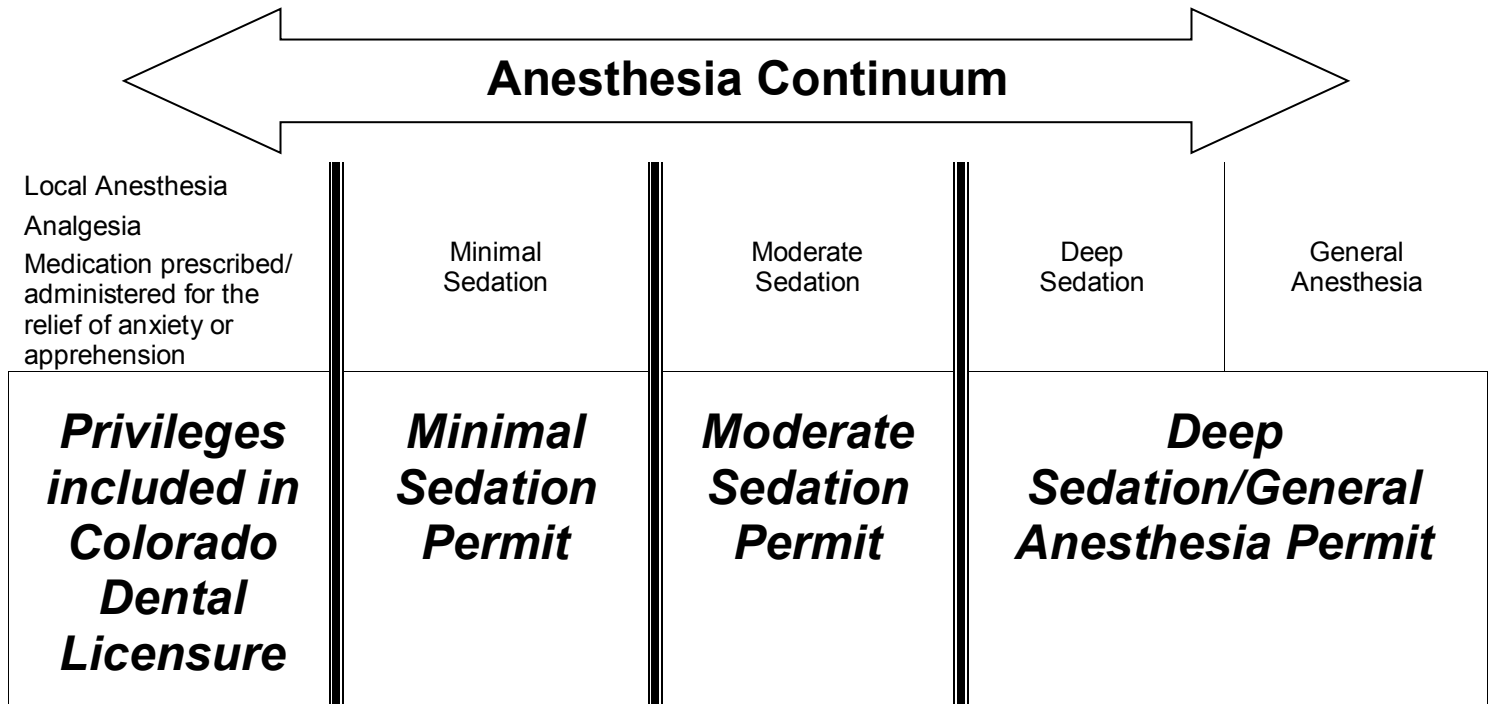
Anesthesia Continuum

| Local Anesthesia<br>Analgesia<br>Medication prescribed/ administered for the relief of anxiety or apprehension | Minimal Sedation | Moderate Sedation | Deep Sedation | General Anesthesia |
|---|---|---|---|---|
| ***Privileges included in Colorado Dental Licensure*** | ***Minimal Sedation Permit*** | ***Moderate Sedation Permit*** | ***Deep Sedation/General Anesthesia Permit*** | |